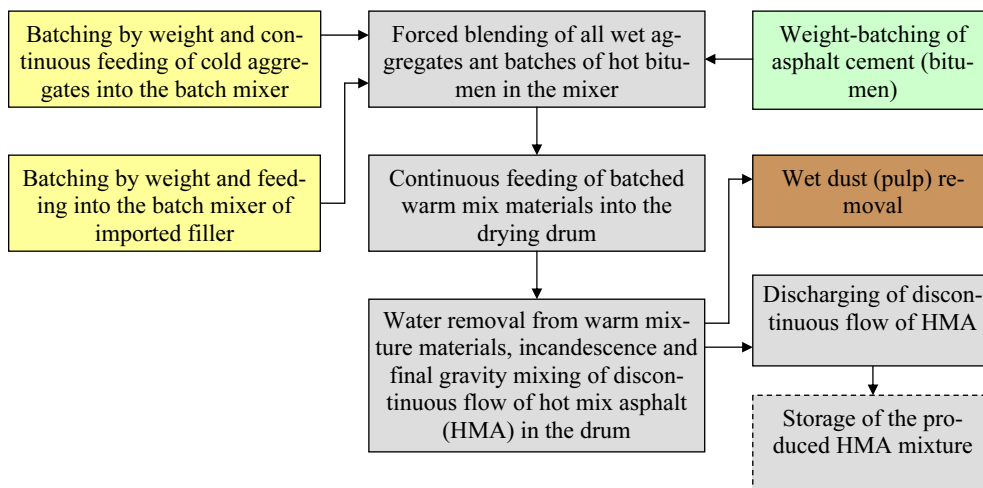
Batching by weight and continuous feeding of cold aggregates into the batch mixer

Batching by weight and feeding into the batch mixer of imported filler

Forced blending of all wet aggregates ant batches of hot bitumen in the mixer

Weight-batching of asphalt cement (bitumen)

Continuous feeding of batched warm mix materials into the drying drum

Wet dust (pulp) removal

Water removal from warm mixture materials, incandescence and final gravity mixing of discontinuous flow of hot mix asphalt (HMA) in the drum

Discharging of discontinuous flow of HMA

Storage of the produced HMA mixture